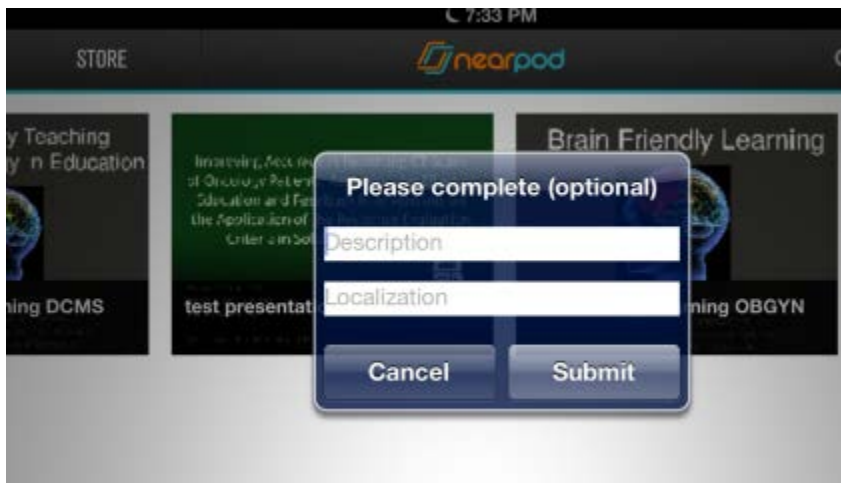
7:33 PM

STORE

nearpod

y Teaching
y n Education

ning DCMS

Improving Accre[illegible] of Oncology Refer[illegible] Education and Fe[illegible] the Application of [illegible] Criteria in Sol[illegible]

test presentat

Brain Friendly Learning

ning OBGYN

Please complete (optional)

Description

Localization

Cancel

Submit